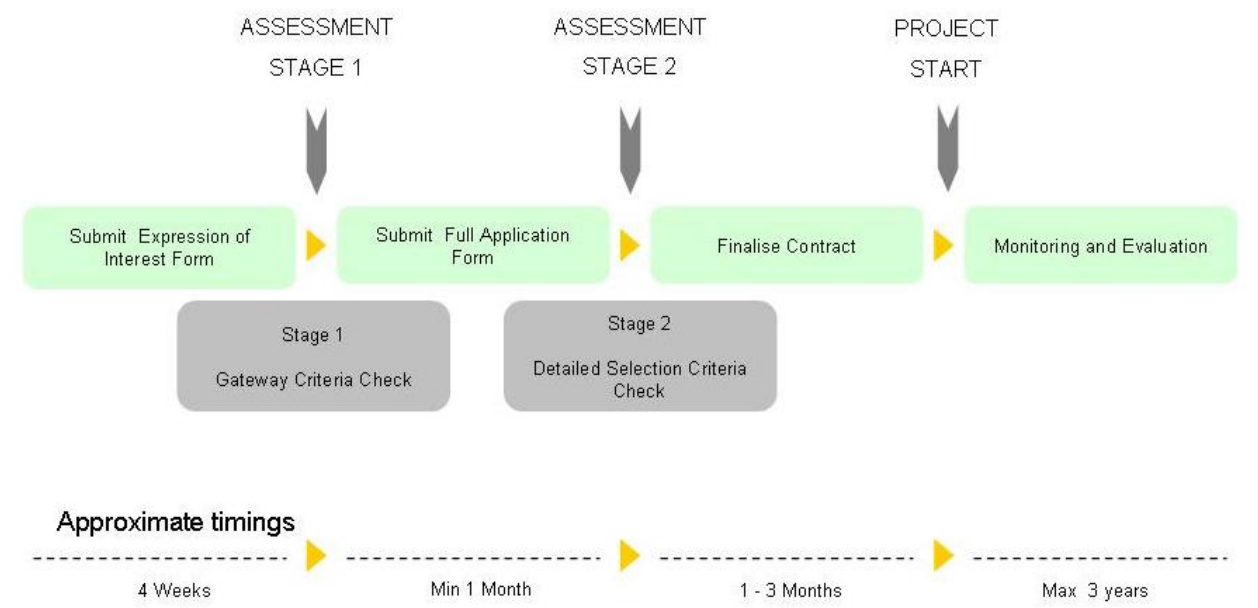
ASSESSMENT STAGE 1

ASSESSMENT STAGE 2

PROJECT START

Submit Expression of Interest Form

Submit Full Application Form

Finalise Contract

Monitoring and Evaluation

Stage 1

Gateway Criteria Check

Stage 2

Detailed Selection Criteria Check

Approximate timings

4 Weeks

Min 1 Month

1 - 3 Months

Max 3 years